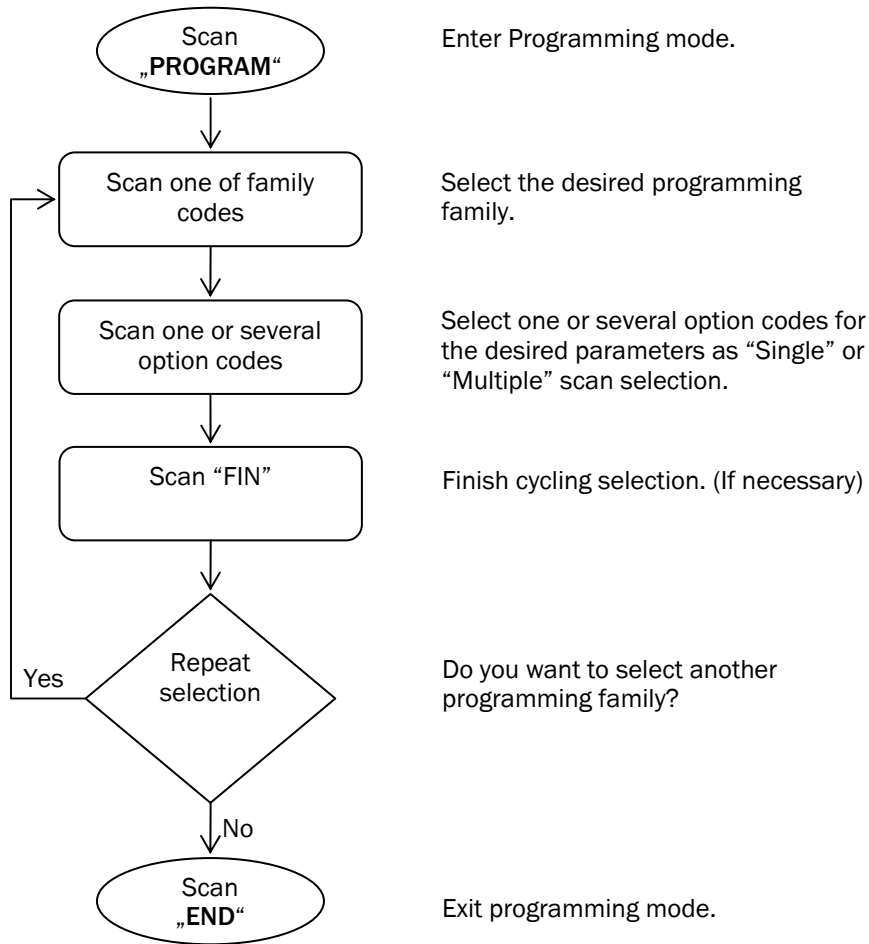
Scan „PROGRAM“

Enter Programming mode.

Scan one of family codes

Select the desired programming family.

Scan one or several option codes

Select one or several option codes for the desired parameters as “Single” or “Multiple” scan selection.

Scan “FIN”

Finish cycling selection. (If necessary)

Repeat selection

Yes

Do you want to select another programming family?

No

Scan „END“

Exit programming mode.